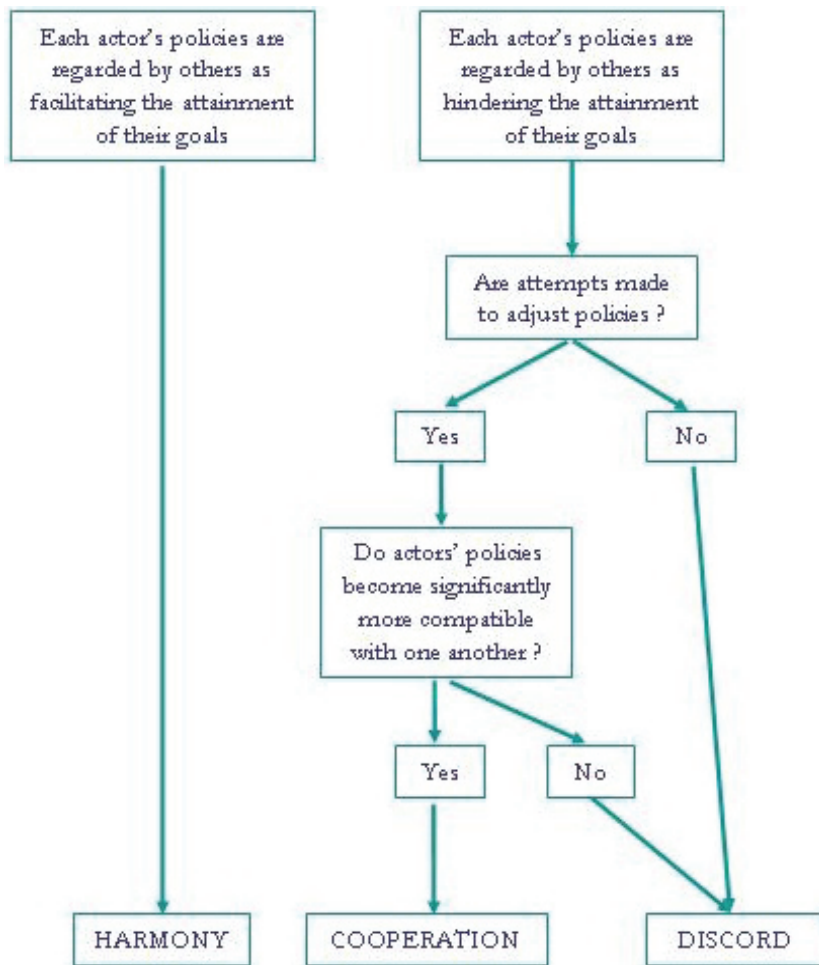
Each actor's policies are regarded by others as facilitating the attainment of their goals

Each actor's policies are regarded by others as hindering the attainment of their goals

Are attempts made to adjust policies ?

Yes

No

Do actors' policies become significantly more compatible with one another ?

Yes

No

HARMONY

COOPERATION

DISCORD